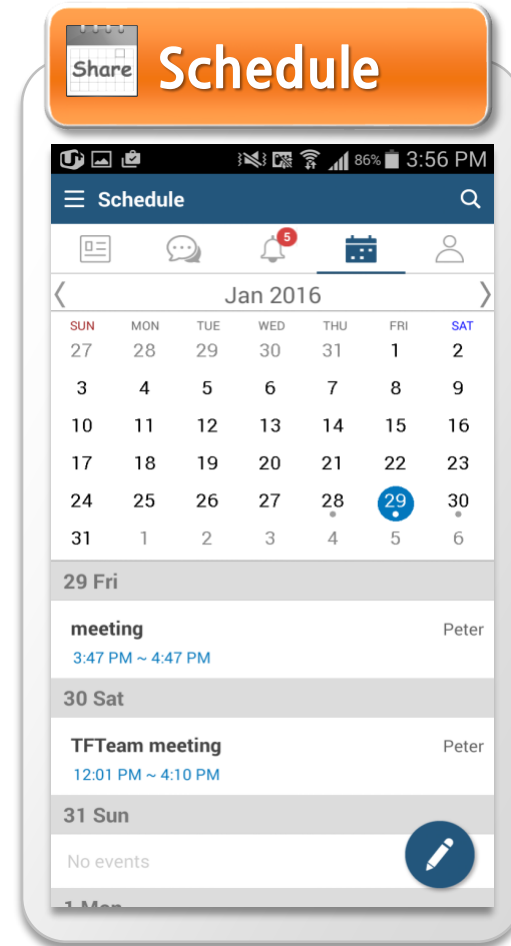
Share Schedule

86% 3:56 PM

Schedule

5

Jan 2016

| SUN | MON | TUE | WED | THU | FRI | SAT |
|---|---|---|---|---|---|---|
| 27 | 28 | 29 | 30 | 31 | 1 | 2 |
| 3 | 4 | 5 | 6 | 7 | 8 | 9 |
| 10 | 11 | 12 | 13 | 14 | 15 | 16 |
| 17 | 18 | 19 | 20 | 21 | 22 | 23 |
| 24 | 25 | 26 | 27 | 28 | 29 | 30 |
| 31 | 1 | 2 | 3 | 4 | 5 | 6 |

29 Fri

meeting
Peter
3:47 PM ~ 4:47 PM

30 Sat

TFTeam meeting
Peter
12:01 PM ~ 4:10 PM

31 Sun

No events

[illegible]